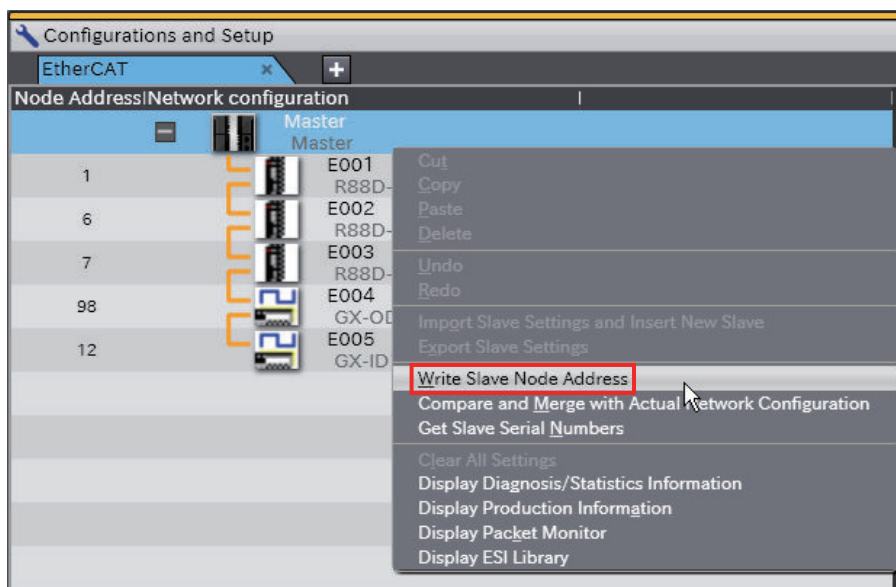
Configurations and Setup

EtherCAT ×

Node Address | Network configuration

Master
Master

1 E001
R88D-

6 E002
R88D-

7 E003
R88D-

98 E004
GX-OD

12 E005
GX-ID

Cut
Copy
Paste
Delete
Undo
Redo
Import Slave Settings and Insert New Slave
Export Slave Settings
Write Slave Node Address
Compare and Merge with Actual Network Configuration
Get Slave Serial Numbers
Clear All Settings
Display Diagnosis/Statistics Information
Display Production Information
Display Packet Monitor
Display ESI Library